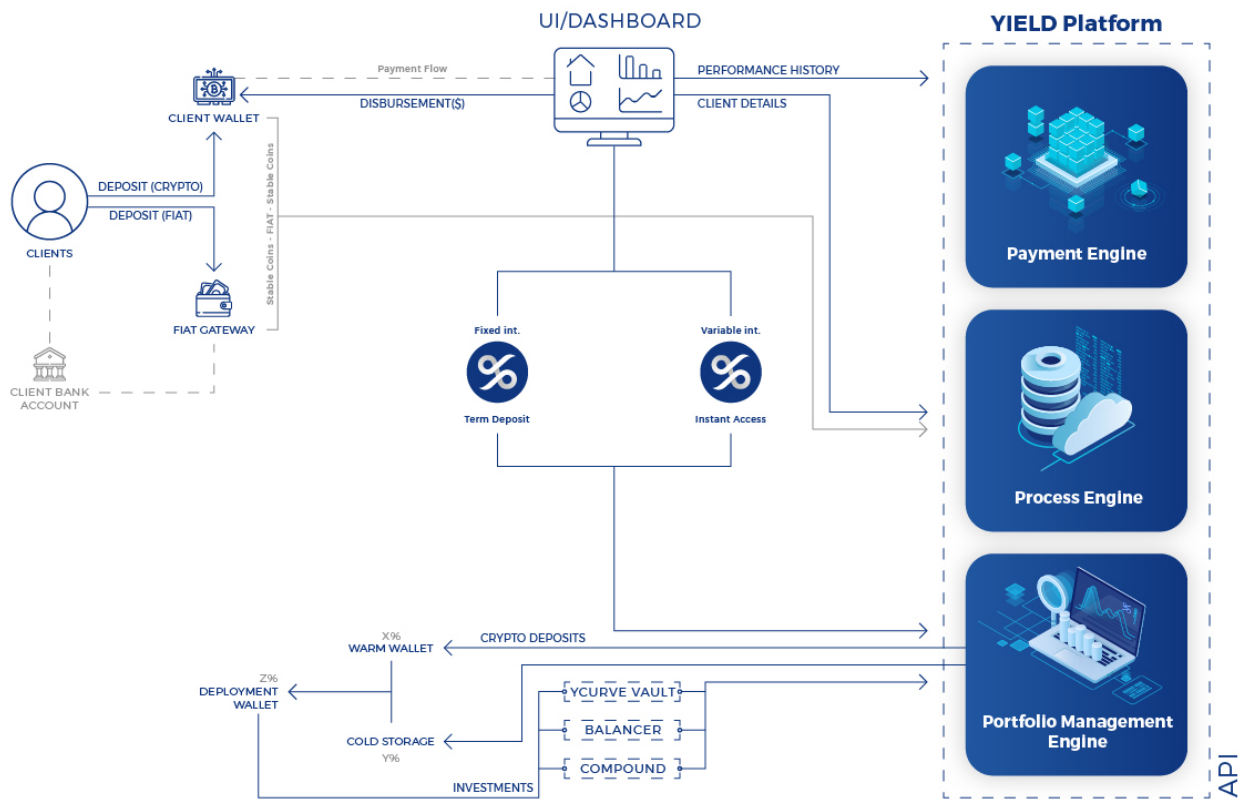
UI/DASHBOARD

YIELD Platform

Payment Flow

CLIENT WALLET

DISBURSEMENT($)

PERFORMANCE HISTORY

CLIENT DETAILS

DEPOSIT (CRYPTO)

DEPOSIT (FIAT)

CLIENTS

Stable Coins - FIAT - Stable Coins

FIAT GATEWAY

CLIENT BANK ACCOUNT

Fixed int.

Term Deposit

Variable int.

Instant Access

Payment Engine

Process Engine

Portfolio Management Engine

X%
WARM WALLET

CRYPTO DEPOSITS

Z%
DEPLOYMENT WALLET

YCURVE VAULT

BALANCER

COMPOUND

COLD STORAGE
Y%

INVESTMENTS

API